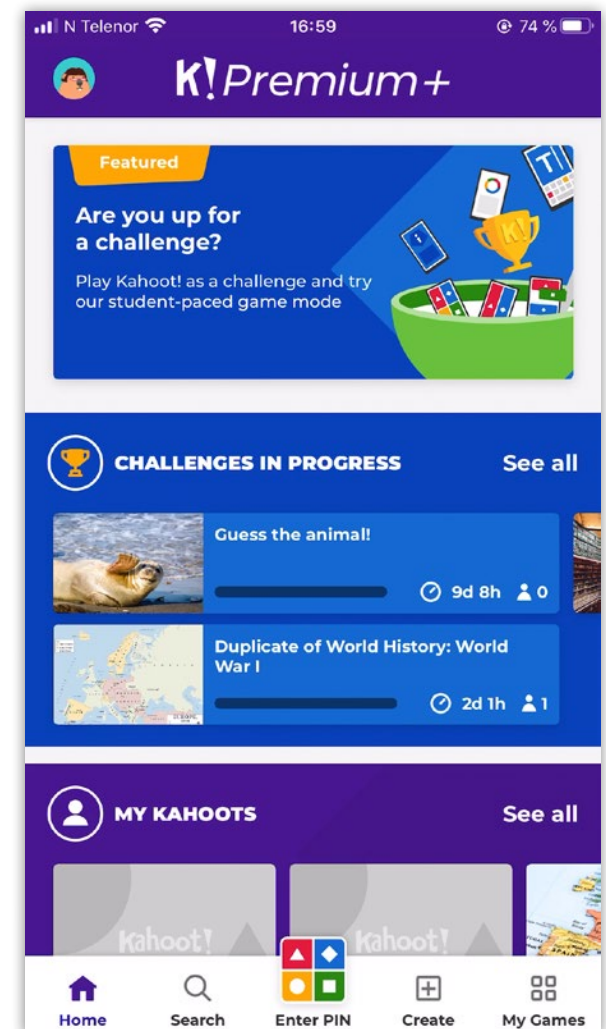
N Telenor 16:59 74 %

K! Premium+

Featured

Are you up for a challenge?

Play Kahoot! as a challenge and try our student-paced game mode

CHALLENGES IN PROGRESS

See all

Guess the animal!

9d 8h 0

Duplicate of World History: World War I

2d 1h 1

MY KAHOOTS

See all

Kahoot!

Kahoot!

Home

Search

Enter PIN

Create

My Games